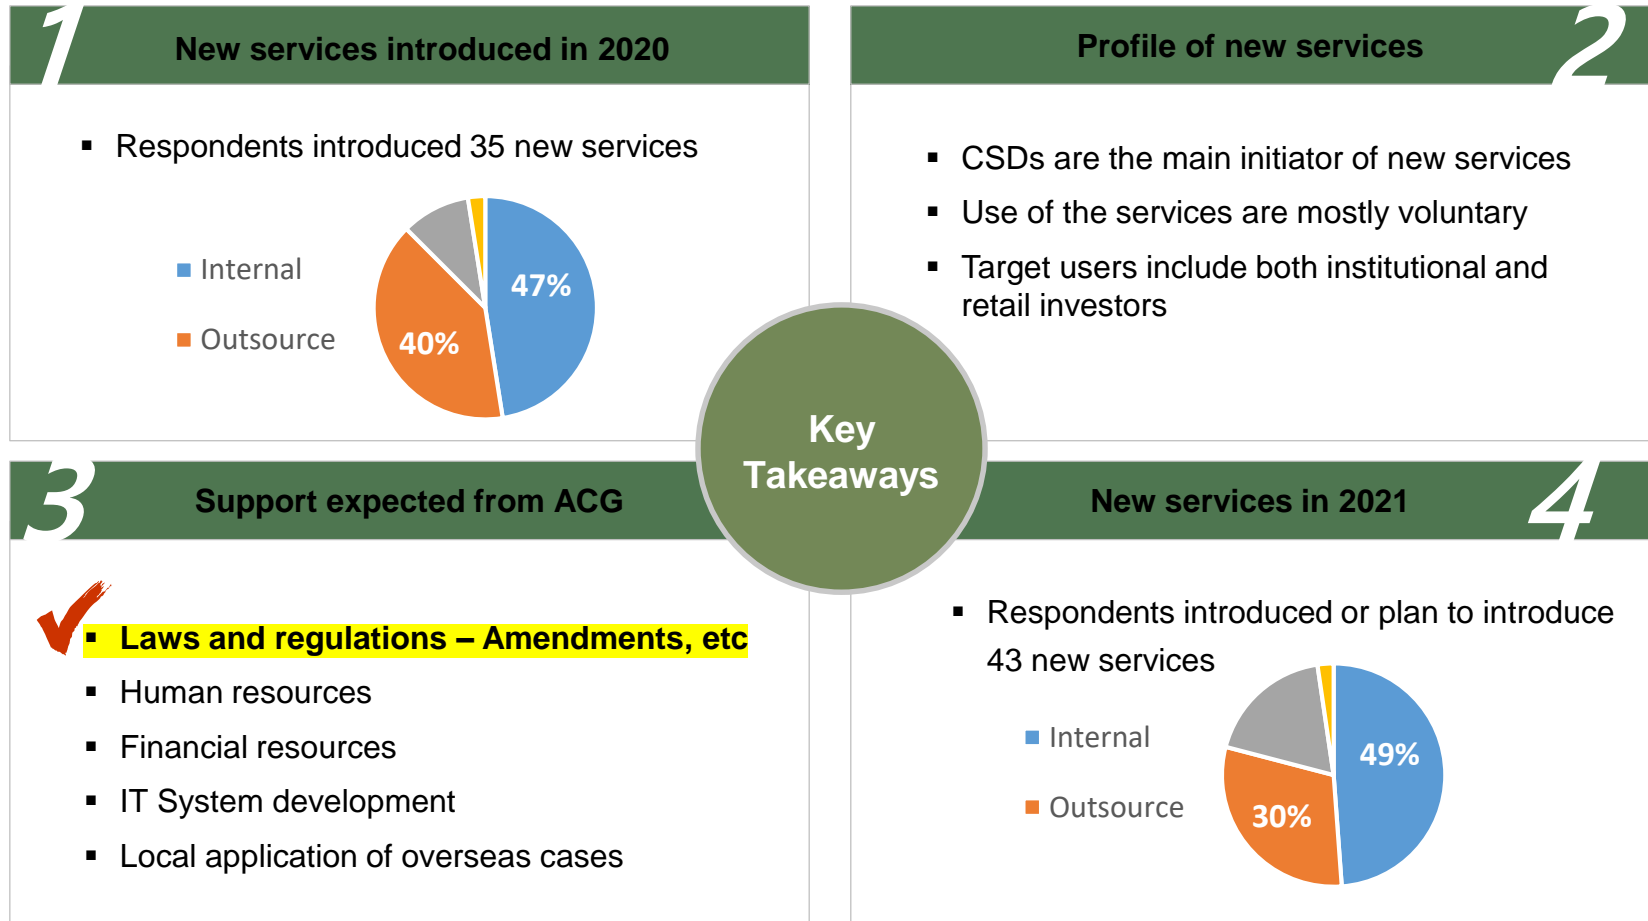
1

New services introduced in 2020

▪ Respondents introduced 35 new services

Internal

Outsource

47%

40%

Profile of new services

2

▪ CSDs are the main initiator of new services

▪ Use of the services are mostly voluntary

▪ Target users include both institutional and retail investors

Key Takeaways

3

Support expected from ACG

▪ Laws and regulations – Amendments, etc

▪ Human resources

▪ Financial resources

▪ IT System development

▪ Local application of overseas cases

New services in 2021

4

▪ Respondents introduced or plan to introduce 43 new services

Internal

Outsource

49%

30%